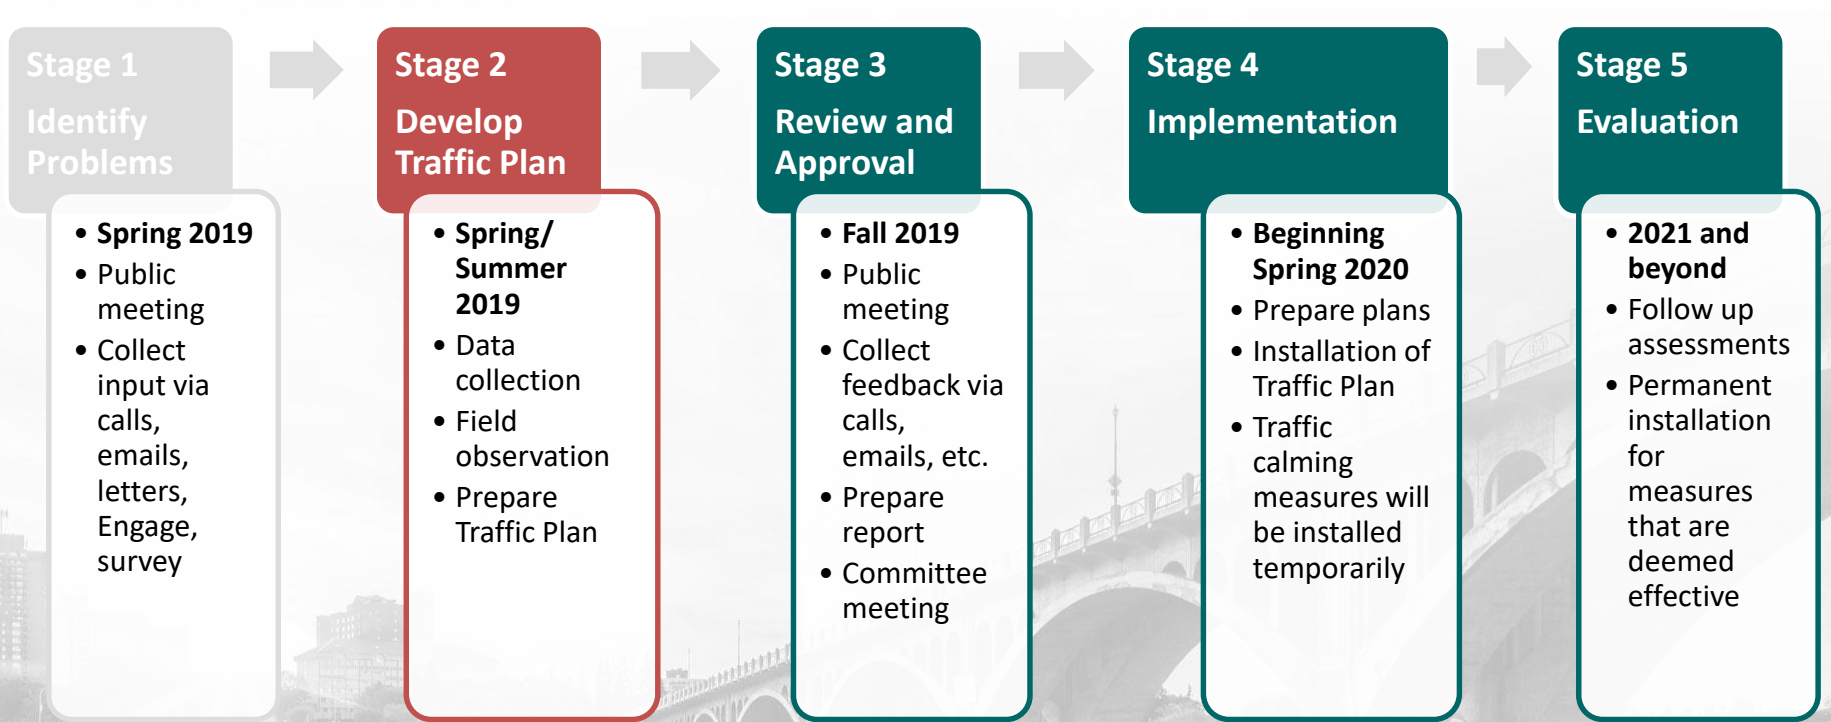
Stage 1

Identify Problems

- Spring 2019
- Public meeting
- Collect input via calls, emails, letters, Engage, survey

Stage 2

Develop Traffic Plan

- Spring/ Summer 2019
- Data collection
- Field observation
- Prepare Traffic Plan

Stage 3

Review and Approval

- Fall 2019
- Public meeting
- Collect feedback via calls, emails, etc.
- Prepare report
- Committee meeting

Stage 4

Implementation

- Beginning Spring 2020
- Prepare plans
- Installation of Traffic Plan
- Traffic calming measures will be installed temporarily

Stage 5

Evaluation

- 2021 and beyond
- Follow up assessments
- Permanent installation for measures that are deemed effective